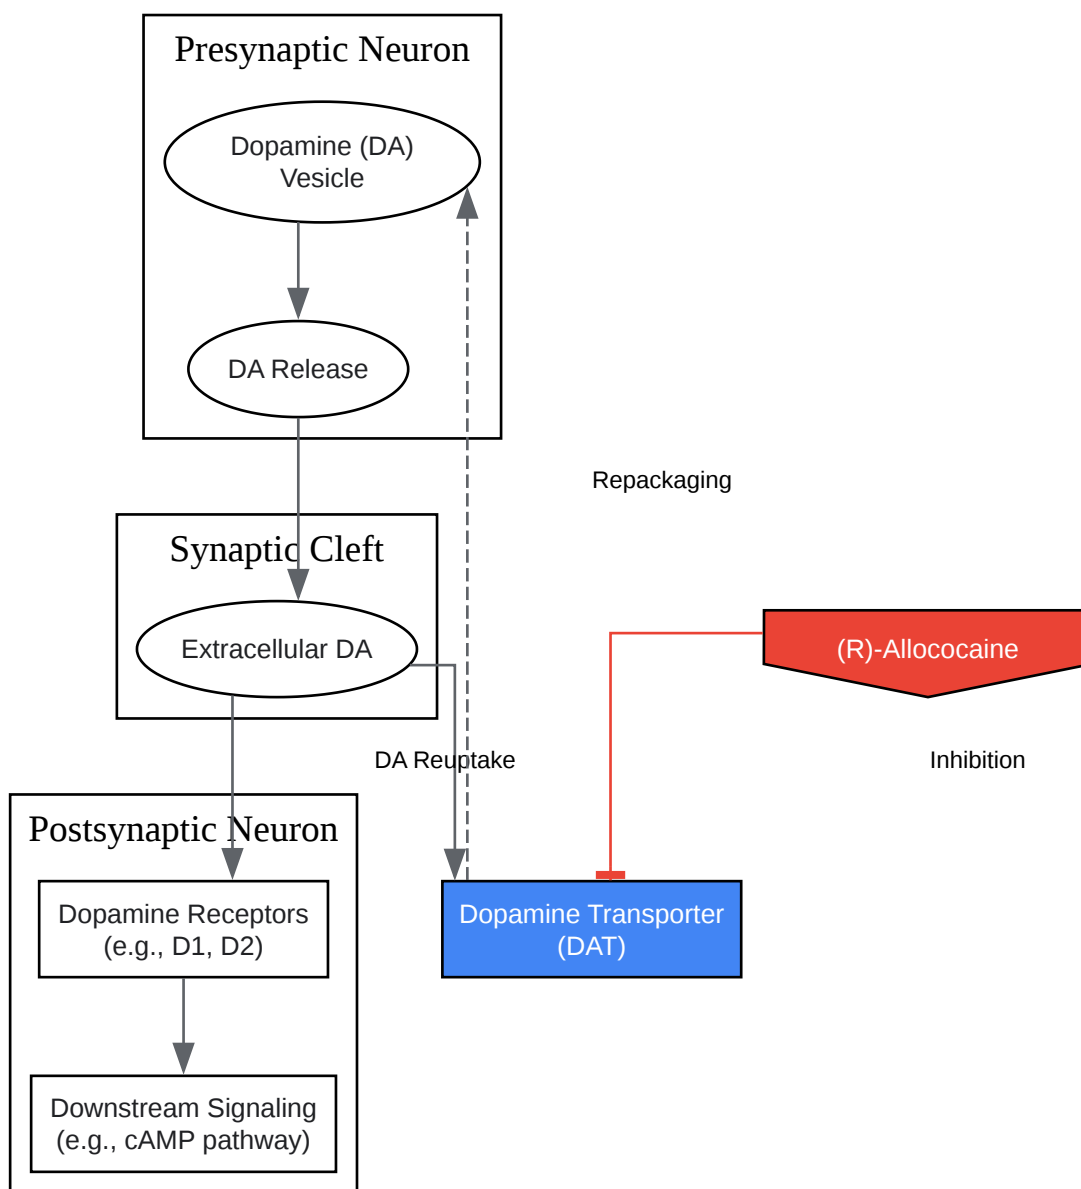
Presynaptic Neuron

Dopamine (DA) Vesicle

DA Release

Repackaging

Synaptic Cleft

Extracellular DA

(R)-Allococaine

DA Reuptake

Inhibition

Postsynaptic Neuron

Dopamine Receptors (e.g., D1, D2)

Dopamine Transporter (DAT)

Downstream Signaling (e.g., cAMP pathway)